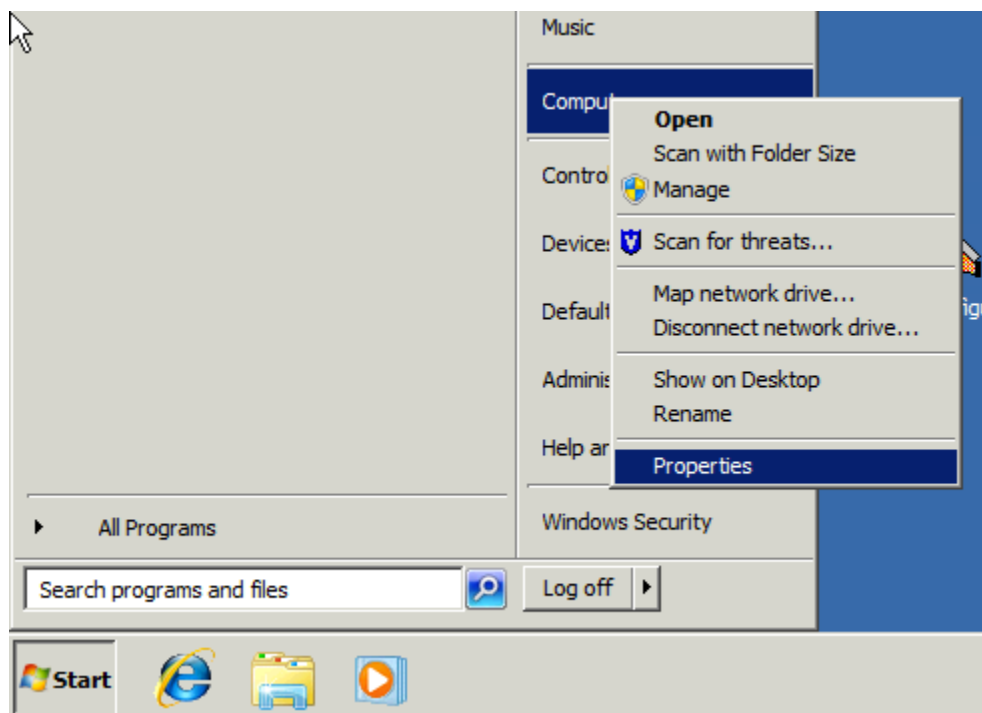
Music

Comput

Contro

Devices

Default

Adminis

Help ar

Open
Scan with Folder Size
Manage

Scan for threats...

Map network drive...
Disconnect network drive...

Show on Desktop
Rename

Properties

Windows Security

All Programs

Search programs and files

Log off

Start